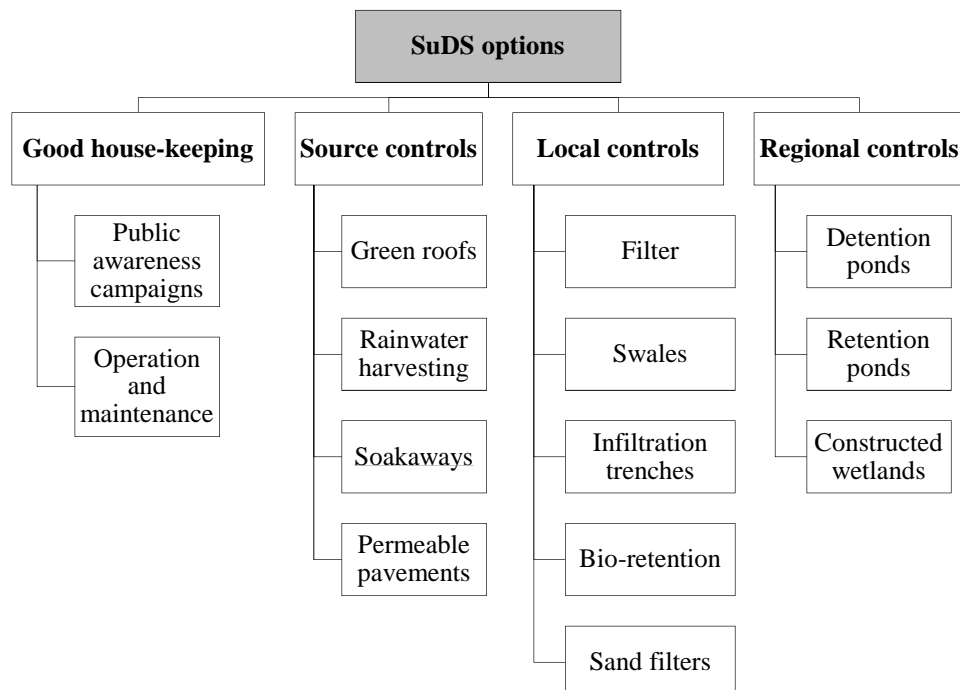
SuDS options

Good house-keeping

Public awareness campaigns

Operation and maintenance

Source controls

Green roofs

Rainwater harvesting

Soakaways

Permeable pavements

Local controls

Filter

Swales

Infiltration trenches

Bio-retention

Sand filters

Regional controls

Detention ponds

Retention ponds

Constructed wetlands